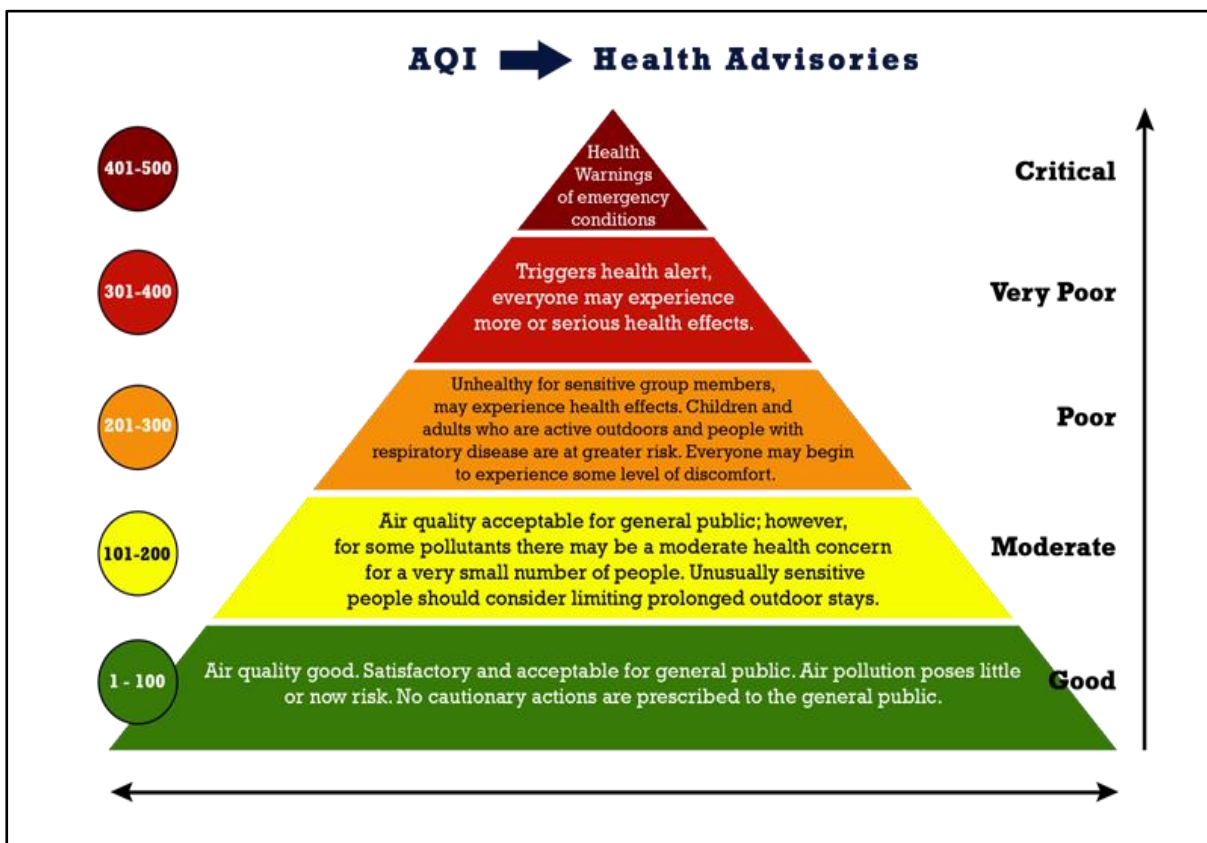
AQI Health Advisories

401-500

Health Warnings of emergency conditions

Critical

301-400

Triggers health alert, everyone may experience more or serious health effects.

Very Poor

201-300

Unhealthy for sensitive group members, may experience health effects. Children and adults who are active outdoors and people with respiratory disease are at greater risk. Everyone may begin to experience some level of discomfort.

Poor

101-200

Air quality acceptable for general public; however, for some pollutants there may be a moderate health concern for a very small number of people. Unusually sensitive people should consider limiting prolonged outdoor stays.

Moderate

1 - 100

Air quality good. Satisfactory and acceptable for general public. Air pollution poses little or now risk. No cautionary actions are prescribed to the general public.

Good